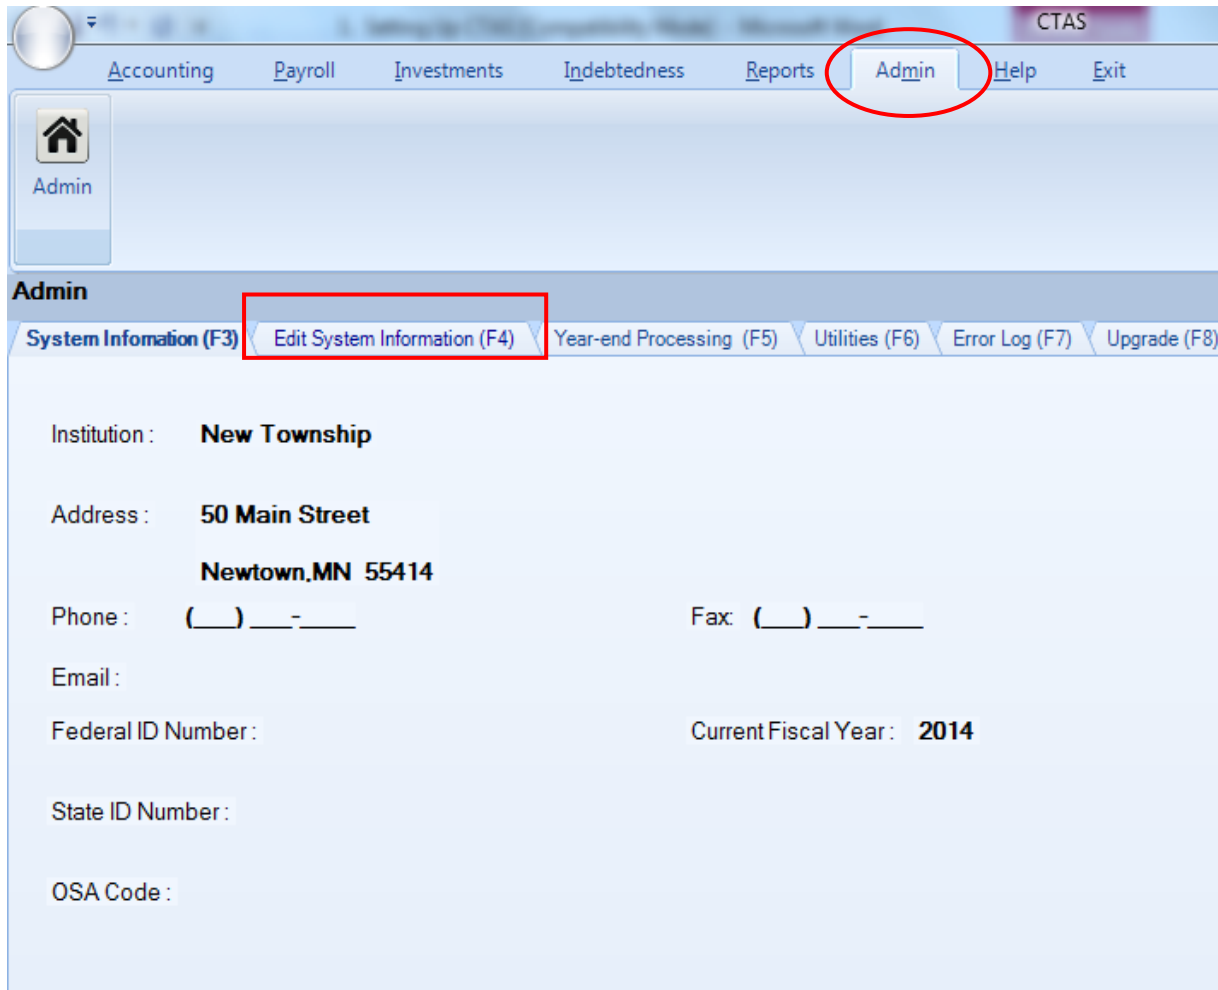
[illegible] CTAS

Accounting Payroll Investments Indebtedness Reports Admin Help Exit

Admin

Admin

System Infomation (F3) Edit System Information (F4) Year-end Processing (F5) Utilities (F6) Error Log (F7) Upgrade (F8)

Institution : New Township

Address : 50 Main Street

Newtown,MN 55414

Phone : (___) ___-____ Fax: (___) ___-____

Email :

Federal ID Number : Current Fiscal Year : 2014

State ID Number :

OSA Code :